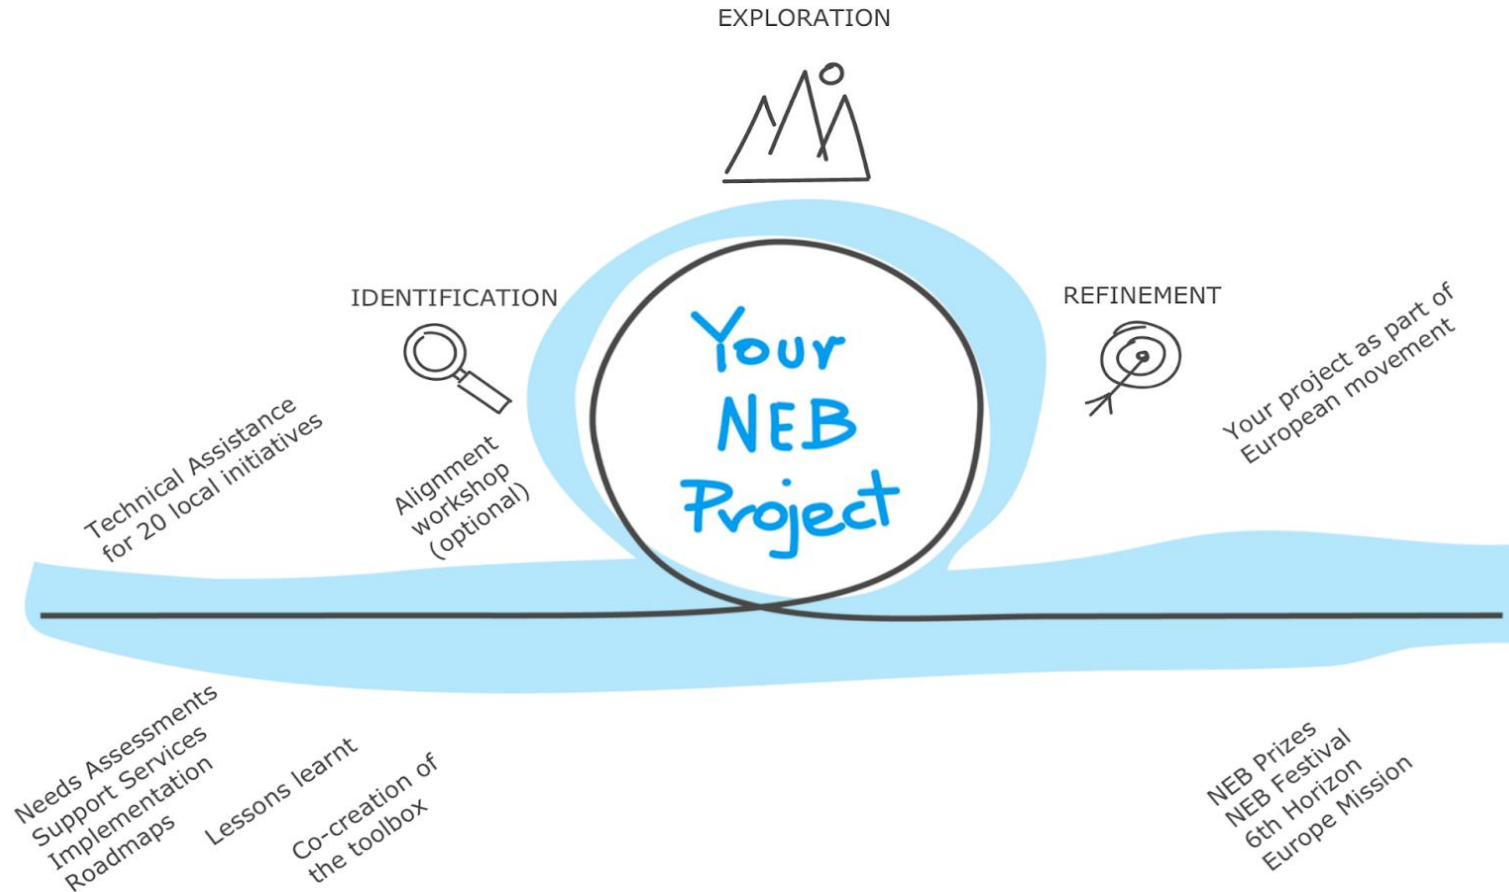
EXPLORATION

IDENTIFICATION

REFINEMENT

Your NEB Project

Technical Assistance for 20 local initiatives

Alignment workshop (optional)

Your project as part of European movement

Needs Assessments
Support Services
Implementation
Roadmaps

Lessons learnt

Co-creation of the toolbox

NEB Prizes
NEB Festival
6th Horizon
Europe Mission